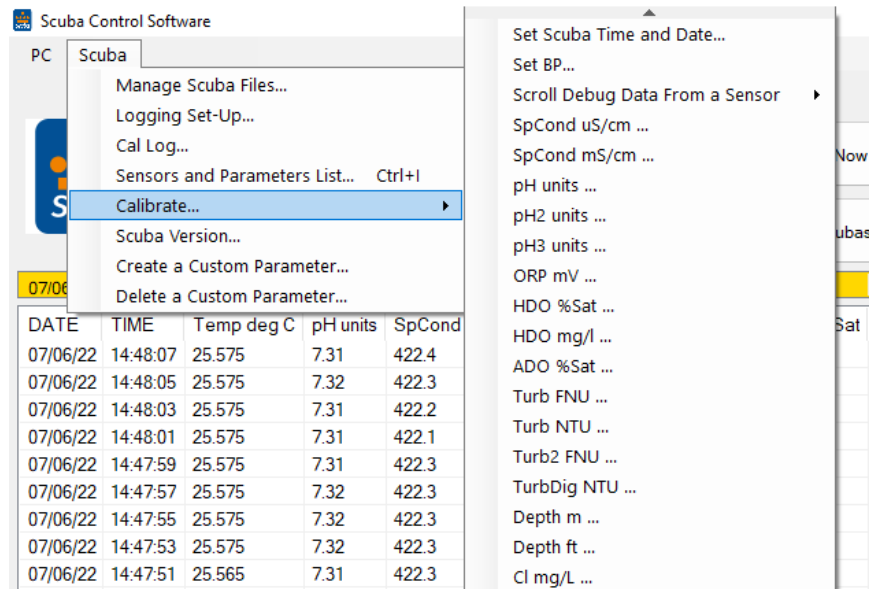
Scuba Control Software

PC Scuba

Manage Scuba Files...
Logging Set-Up...
Cal Log...
Sensors and Parameters List... Ctrl+I
Calibrate...
Scuba Version...
Create a Custom Parameter...
Delete a Custom Parameter...

Set Scuba Time and Date...
Set BP...
Scroll Debug Data From a Sensor
SpCond uS/cm ...
SpCond mS/cm ...
pH units ...
pH2 units ...
pH3 units ...
ORP mV ...
HDO %Sat ...
HDO mg/l ...
ADO %Sat ...
Turb FNU ...
Turb NTU ...
Turb2 FNU ...
TurbDig NTU ...
Depth m ...
Depth ft ...
Cl mg/L ...

Now
ubas
07/06
Sat

| DATE | TIME | Temp deg C | pH units | SpCond |
|---|---|---|---|---|
| 07/06/22 | 14:48:07 | 25.575 | 7.31 | 422.4 |
| 07/06/22 | 14:48:05 | 25.575 | 7.32 | 422.3 |
| 07/06/22 | 14:48:03 | 25.575 | 7.31 | 422.2 |
| 07/06/22 | 14:48:01 | 25.575 | 7.31 | 422.1 |
| 07/06/22 | 14:47:59 | 25.575 | 7.31 | 422.3 |
| 07/06/22 | 14:47:57 | 25.575 | 7.32 | 422.3 |
| 07/06/22 | 14:47:55 | 25.575 | 7.32 | 422.3 |
| 07/06/22 | 14:47:53 | 25.575 | 7.32 | 422.3 |
| 07/06/22 | 14:47:51 | 25.565 | 7.31 | 422.3 |